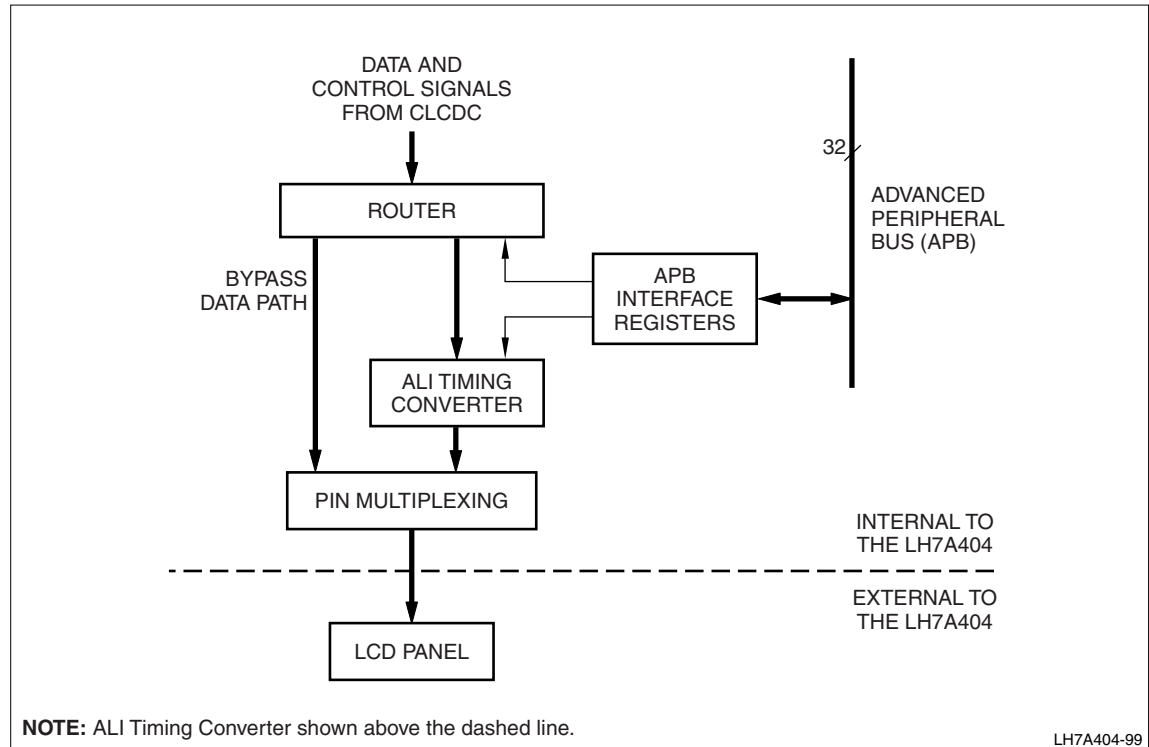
DATA AND CONTROL SIGNALS FROM CLCDC

32

ROUTER

ADVANCED PERIPHERAL BUS (APB)

BYPASS DATA PATH

APB INTERFACE REGISTERS

ALI TIMING CONVERTER

PIN MULTIPLEXING

INTERNAL TO THE LH7A404

EXTERNAL TO THE LH7A404

LCD PANEL

**NOTE:** ALI Timing Converter shown above the dashed line.

LH7A404-99